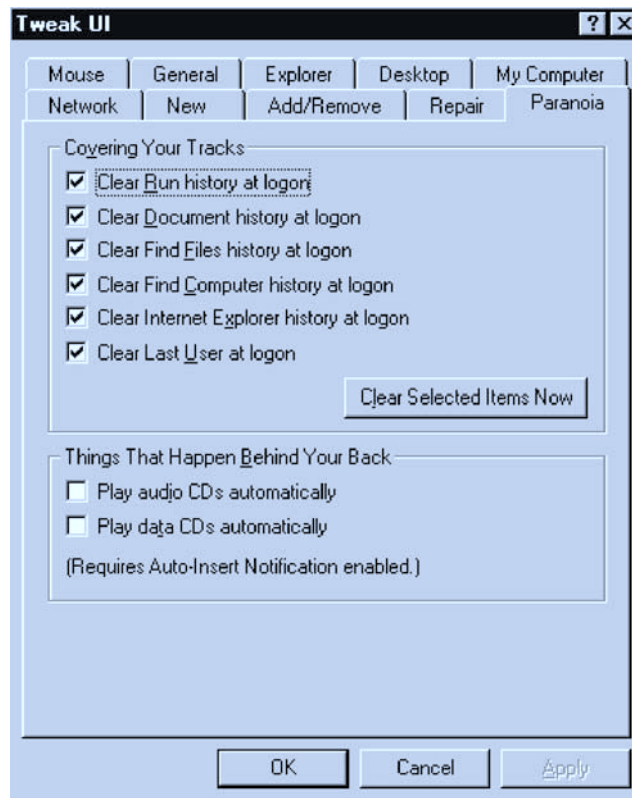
Tweak UI

?

X

Mouse

General

Explorer

Desktop

My Computer

Network

New

Add/Remove

Repair

Paranoia

Covering Your Tracks

Clear Run history at logon

Clear Document history at logon

Clear Find Files history at logon

Clear Find Computer history at logon

Clear Internet Explorer history at logon

Clear Last User at logon

Clear Selected Items Now

Things That Happen Behind Your Back

Play audio CDs automatically

Play data CDs automatically

(Requires Auto-Insert Notification enabled.)

OK

Cancel

Apply